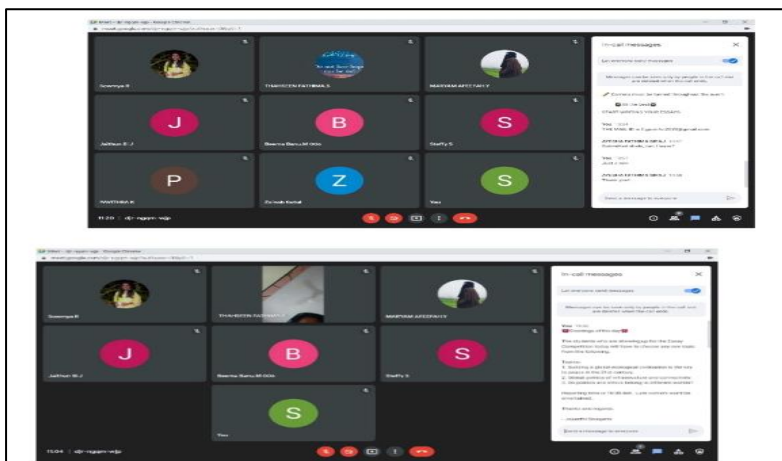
In-call messages

Soumya S

THANSEEN FATHIMA S

MARIYAM AFEEFA

J

Jaithun E J

B

Beema Banu M

S

Steffy S

P

MARTHA K

Z

Zuleah

S

You

11:20 | djr-ngqm-wjp

In-call messages

Soumya S

THANSEEN FATHIMA S

MARIYAM AFEEFA

J

Jaithun E J

B

Beema Banu M

S

Steffy S

S

You

11:04 | djr-ngqm-wjp